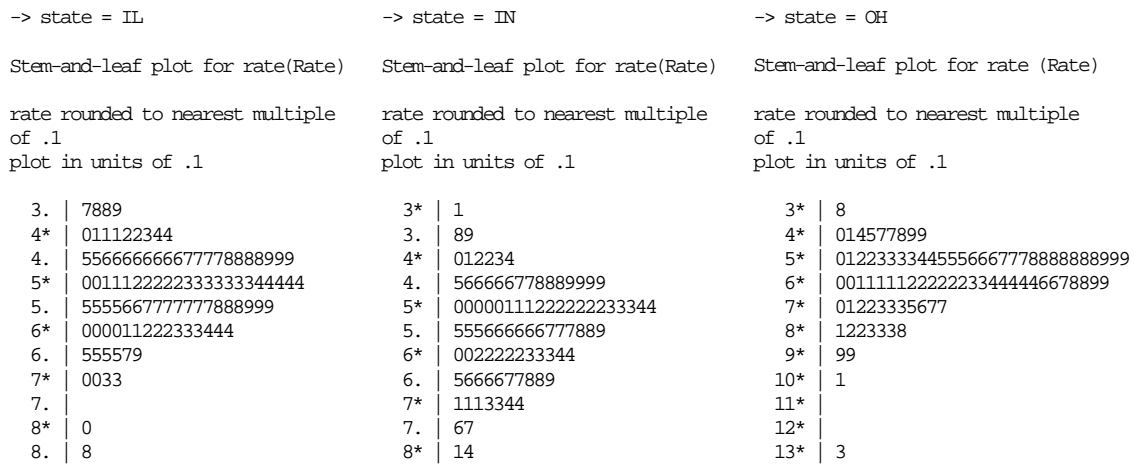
-> state = IL

Stem-and-leaf plot for rate(Rate)

rate rounded to nearest multiple of .1
plot in units of .1

| | |
|---|---|
| 3. | 7889 |
| 4* | 011122344 |
| 4. | 556666666677778888999 |
| 5* | 0011122222333333344444 |
| 5. | 5555667777777888999 |
| 6* | 000011222333444 |
| 6. | 555579 |
| 7* | 0033 |
| 7. | |
| 8* | 0 |
| 8. | 8 |

-> state = IN

Stem-and-leaf plot for rate(Rate)

rate rounded to nearest multiple of .1
plot in units of .1

| | |
|---|---|
| 3* | 1 |
| 3. | 89 |
| 4* | 012234 |
| 4. | 566666778889999 |
| 5* | 00000111222222233344 |
| 5. | 555666666777889 |
| 6* | 002222233344 |
| 6. | 5666677889 |
| 7* | 1113344 |
| 7. | 67 |
| 8* | 14 |

-> state = OH

Stem-and-leaf plot for rate (Rate)

rate rounded to nearest multiple of .1
plot in units of .1

| | |
|---|---|
| 3* | 8 |
| 4* | 014577899 |
| 5* | 0122333344555666777888888999 |
| 6* | 00111112222223344444667899 |
| 7* | 01223335677 |
| 8* | 1223338 |
| 9* | 99 |
| 10* | 1 |
| 11* | |
| 12* | |
| 13* | 3 |